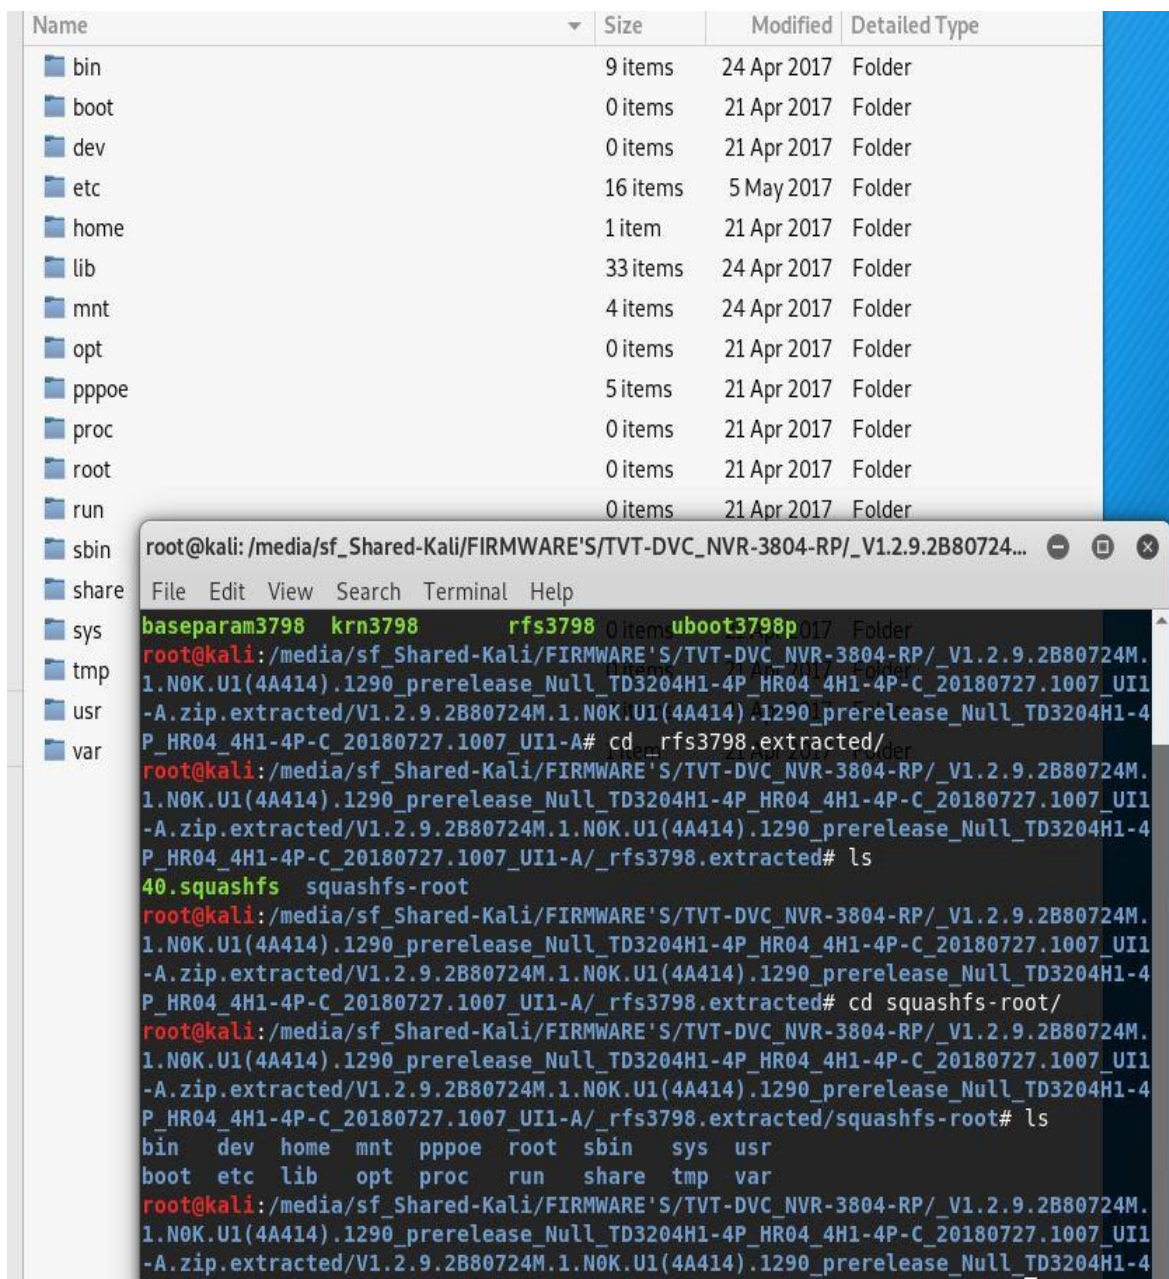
| Name | Size | Modified | Detailed Type |
|---|---|---|---|
| bin | 9 items | 24 Apr 2017 | Folder |
| boot | 0 items | 21 Apr 2017 | Folder |
| dev | 0 items | 21 Apr 2017 | Folder |
| etc | 16 items | 5 May 2017 | Folder |
| home | 1 item | 21 Apr 2017 | Folder |
| lib | 33 items | 24 Apr 2017 | Folder |
| mnt | 4 items | 24 Apr 2017 | Folder |
| opt | 0 items | 21 Apr 2017 | Folder |
| pppoe | 5 items | 21 Apr 2017 | Folder |
| proc | 0 items | 21 Apr 2017 | Folder |
| root | 0 items | 21 Apr 2017 | Folder |
| run | 0 items | 21 Apr 2017 | Folder |
| sbin | | | |
| share | | | |
| sys | | | |
| tmp | | | |
| usr | | | |
| var | | | |

root@kali: /media/sf_Shared-Kali/FIRMWARE'S/TVT-DVC_NVR-3804-RP/_V1.2.9.2B80724...

File Edit View Search Terminal Help

baseparam3798 krn3798 rfs3798 uboot3798p
root@kali:/media/sf_Shared-Kali/FIRMWARE'S/TVT-DVC_NVR-3804-RP/_V1.2.9.2B80724M.1.N0K.U1(4A414).1290_prerelease_Null_TD3204H1-4P_HR04_4H1-4P-C_20180727.1007_UI1-A.zip.extracted/V1.2.9.2B80724M.1.N0K.U1(4A414).1290_prerelease_Null_TD3204H1-4P_HR04_4H1-4P-C_20180727.1007_UI1-A# cd _rfs3798.extracted/
root@kali:/media/sf_Shared-Kali/FIRMWARE'S/TVT-DVC_NVR-3804-RP/_V1.2.9.2B80724M.1.N0K.U1(4A414).1290_prerelease_Null_TD3204H1-4P_HR04_4H1-4P-C_20180727.1007_UI1-A.zip.extracted/V1.2.9.2B80724M.1.N0K.U1(4A414).1290_prerelease_Null_TD3204H1-4P_HR04_4H1-4P-C_20180727.1007_UI1-A/_rfs3798.extracted# ls
40.squashfs squashfs-root
root@kali:/media/sf_Shared-Kali/FIRMWARE'S/TVT-DVC_NVR-3804-RP/_V1.2.9.2B80724M.1.N0K.U1(4A414).1290_prerelease_Null_TD3204H1-4P_HR04_4H1-4P-C_20180727.1007_UI1-A.zip.extracted/V1.2.9.2B80724M.1.N0K.U1(4A414).1290_prerelease_Null_TD3204H1-4P_HR04_4H1-4P-C_20180727.1007_UI1-A/_rfs3798.extracted# cd squashfs-root/
root@kali:/media/sf_Shared-Kali/FIRMWARE'S/TVT-DVC_NVR-3804-RP/_V1.2.9.2B80724M.1.N0K.U1(4A414).1290_prerelease_Null_TD3204H1-4P_HR04_4H1-4P-C_20180727.1007_UI1-A.zip.extracted/V1.2.9.2B80724M.1.N0K.U1(4A414).1290_prerelease_Null_TD3204H1-4P_HR04_4H1-4P-C_20180727.1007_UI1-A/_rfs3798.extracted/squashfs-root# ls
bin dev home mnt pppoe root sbin sys usr
boot etc lib opt proc run share tmp var
root@kali:/media/sf_Shared-Kali/FIRMWARE'S/TVT-DVC_NVR-3804-RP/_V1.2.9.2B80724M.1.N0K.U1(4A414).1290_prerelease_Null_TD3204H1-4P_HR04_4H1-4P-C_20180727.1007_UI1-A.zip.extracted/V1.2.9.2B80724M.1.N0K.U1(4A414).1290_prerelease_Null_TD3204H1-4